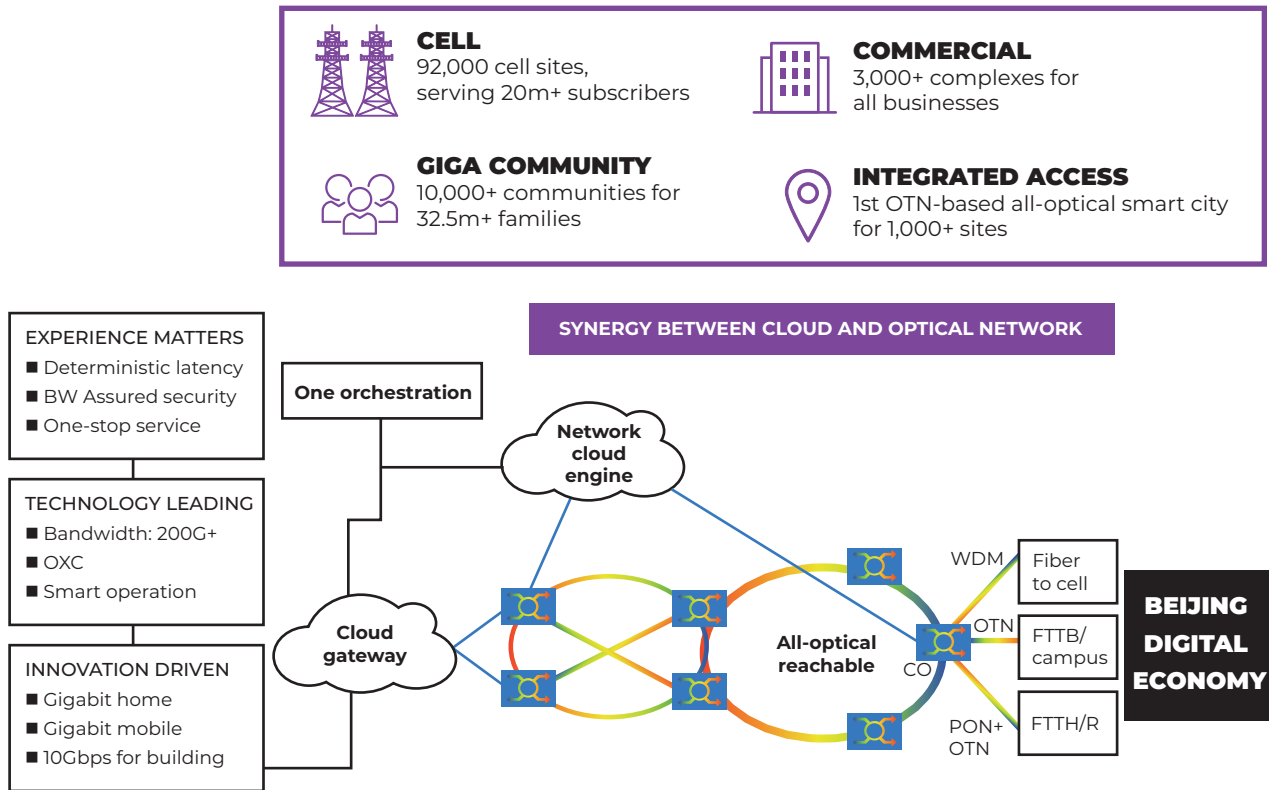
CELL
92,000 cell sites, serving 20m+ subscribers

COMMERCIAL
3,000+ complexes for all businesses

GIGA COMMUNITY
10,000+ communities for 32.5m+ families

INTEGRATED ACCESS
1st OTN-based all-optical smart city for 1,000+ sites

EXPERIENCE MATTERS
■ Deterministic latency
■ BW Assured security
■ One-stop service

TECHNOLOGY LEADING
■ Bandwidth: 200G+
■ OXC
■ Smart operation

INNOVATION DRIVEN
■ Gigabit home
■ Gigabit mobile
■ 10Gbps for building

SYNERGY BETWEEN CLOUD AND OPTICAL NETWORK

One orchestration

Network cloud engine

Cloud gateway

All-optical reachable

CO

WDM

OTN

PON+ OTN

Fiber to cell

FTTB/ campus

FTTH/R

BEIJING DIGITAL ECONOMY